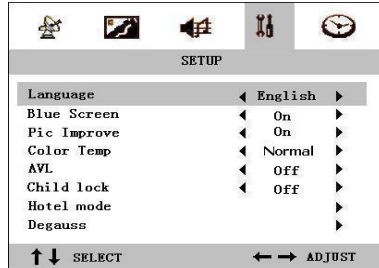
SETUP

| | |
|---|---|
| Language | ◀ English ▶ |
| Blue Screen | ◀ On ▶ |
| Pic Improve | ◀ On ▶ |
| Color Temp | ◀ Normal ▶ |
| AVL | ◀ Off ▶ |
| Child lock | ◀ Off ▶ |
| Hotel mode | ▶ |
| Degauss | ▶ |

↑↓ SELECT ←→ ADJUST